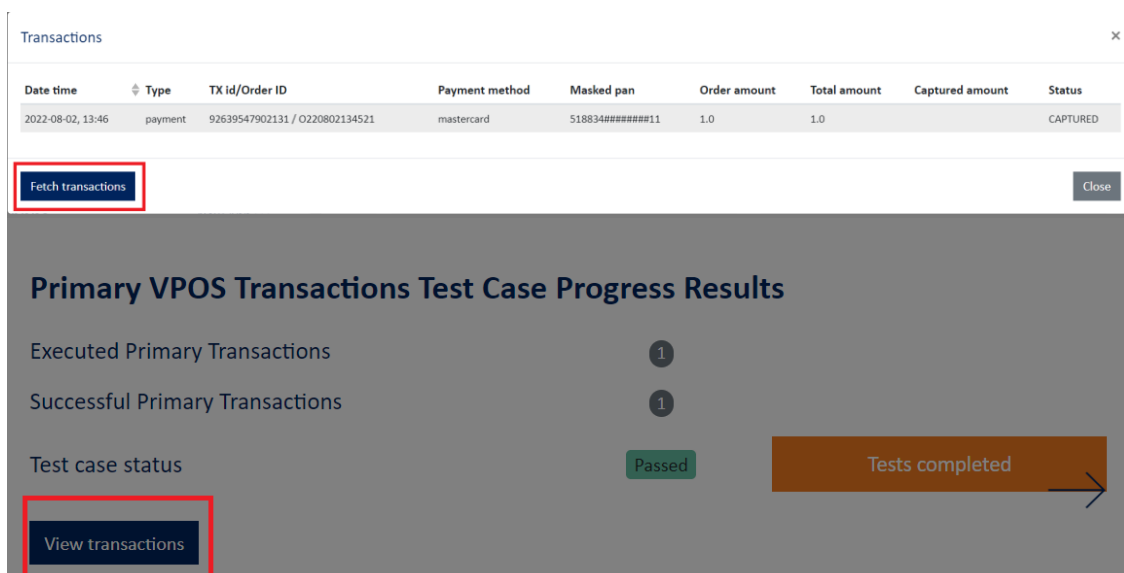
Transactions ×

| Date time | Type | TX id/Order ID | Payment method | Masked pan | Order amount | Total amount | Captured amount | Status |
|---|---|---|---|---|---|---|---|---|
| 2022-08-02, 13:46 | payment | 92639547902131 / O220802134521 | mastercard | 518834########11 | 1.0 | 1.0 | | CAPTURED |

Fetch transactions

Close

Primary VPOS Transactions Test Case Progress Results

Executed Primary Transactions 1

Successful Primary Transactions 1

Test case status Passed

Tests completed

View transactions